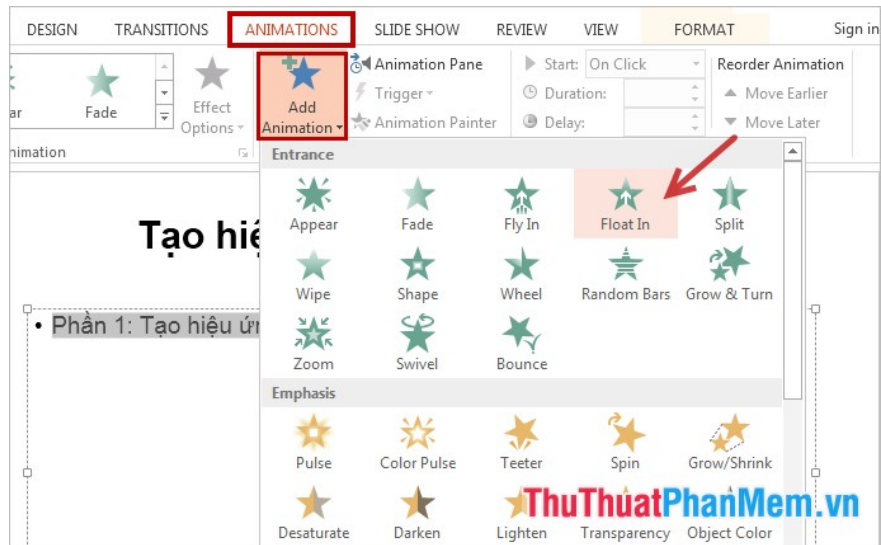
DESIGN TRANSITIONS ANIMATIONS SLIDE SHOW REVIEW VIEW FORMAT Sign in

ar Fade Effect Options Add Animation Animation Pane Trigger Animation Painter Start: On Click Duration: Delay: Reorder Animation Move Earlier Move Later

nimation

Entrance

Appear Fade Fly In Float In Split

Wipe Shape Wheel Random Bars Grow & Turn

Zoom Swivel Bounce

Emphasis

Pulse Color Pulse Teeter Spin Grow/Shrink

Desaturate Darken Lighten Transparency Object Color

Tạo hiệ

• Phần 1: Tạo hiệu ứ

ThuThuatPhanMem.vn